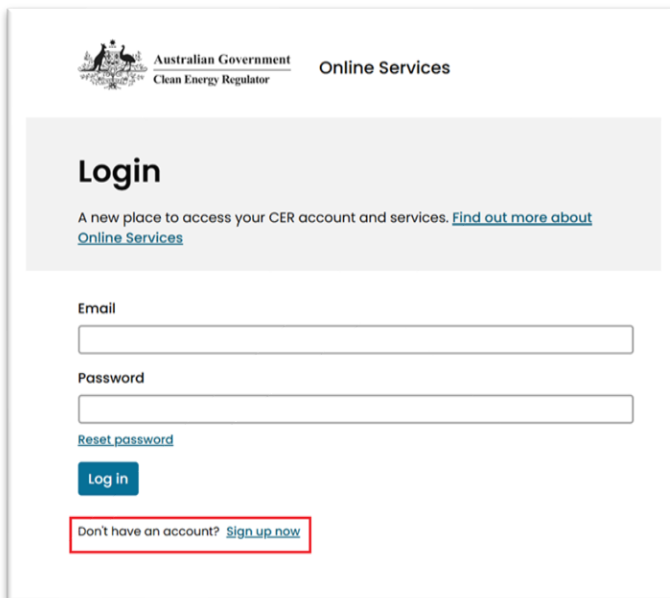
Australian Government
Clean Energy Regulator

Online Services

Login

A new place to access your CER account and services. Find out more about Online Services

Email

Password

Reset password

Log in

Don't have an account? Sign up now